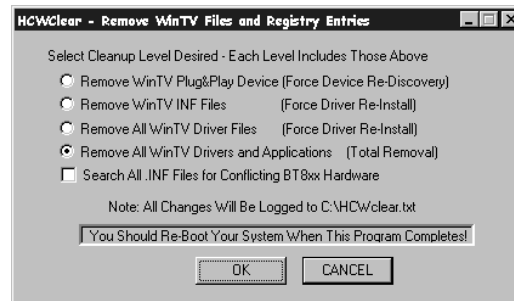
HCWClear - Remove WinTV Files and Registry Entries

Select Cleanup Level Desired - Each Level Includes Those Above

Remove WinTV Plug&Play Device (Force Device Re-Discovery)

Remove WinTV INF Files (Force Driver Re-Install)

Remove All WinTV Driver Files (Force Driver Re-Install)

Remove All WinTV Drivers and Applications (Total Removal)

Search All .INF Files for Conflicting BT8xx Hardware

Note: All Changes Will Be Logged to C:\HCWclear.txt

You Should Re-Boot Your System When This Program Completes!

OK

CANCEL